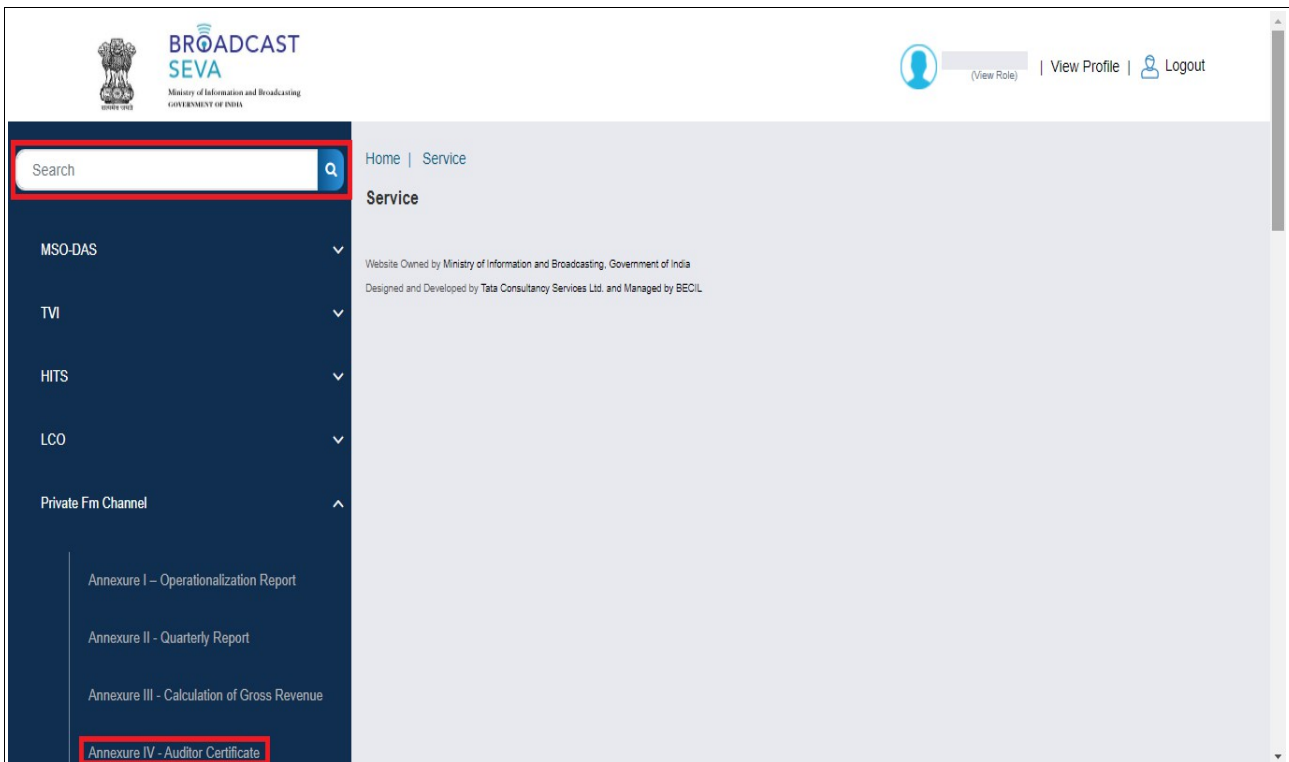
BROADCAST SEVA
Ministry of Information and Broadcasting
GOVERNMENT OF INDIA

(View Role) | View Profile | Logout

Search

MSO-DAS

TVI

HITS

LCO

Private Fm Channel

Annexure I – Operationalization Report

Annexure II - Quarterly Report

Annexure III - Calculation of Gross Revenue

Annexure IV - Auditor Certificate

Home | Service

Service

Website Owned by Ministry of Information and Broadcasting, Government of India

Designed and Developed by Tata Consultancy Services Ltd. and Managed by BECIL